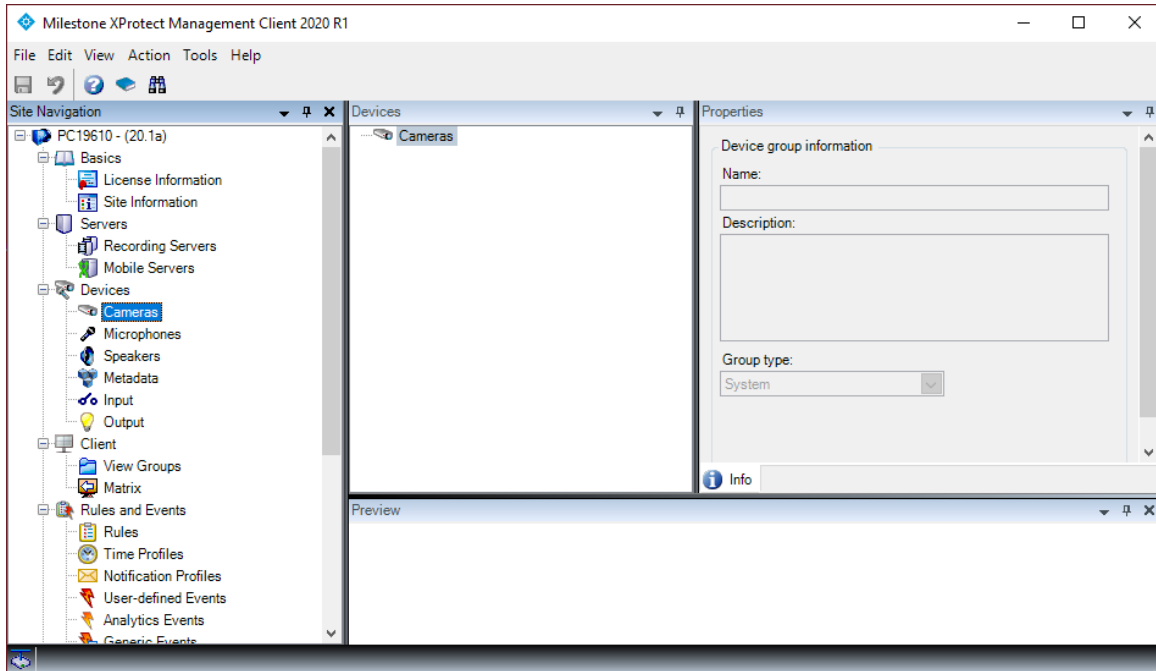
Milestone XProtect Management Client 2020 R1

File Edit View Action Tools Help

Site Navigation

PC19610 - (20.1a)
Basics
License Information
Site Information
Servers
Recording Servers
Mobile Servers
Devices
Cameras
Microphones
Speakers
Metadata
Input
Output
Client
View Groups
Matrix
Rules and Events
Rules
Time Profiles
Notification Profiles
User-defined Events
Analytics Events
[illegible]

Devices

Cameras

Properties

Device group information
Name:
Description:
Group type:
System

Info

Preview